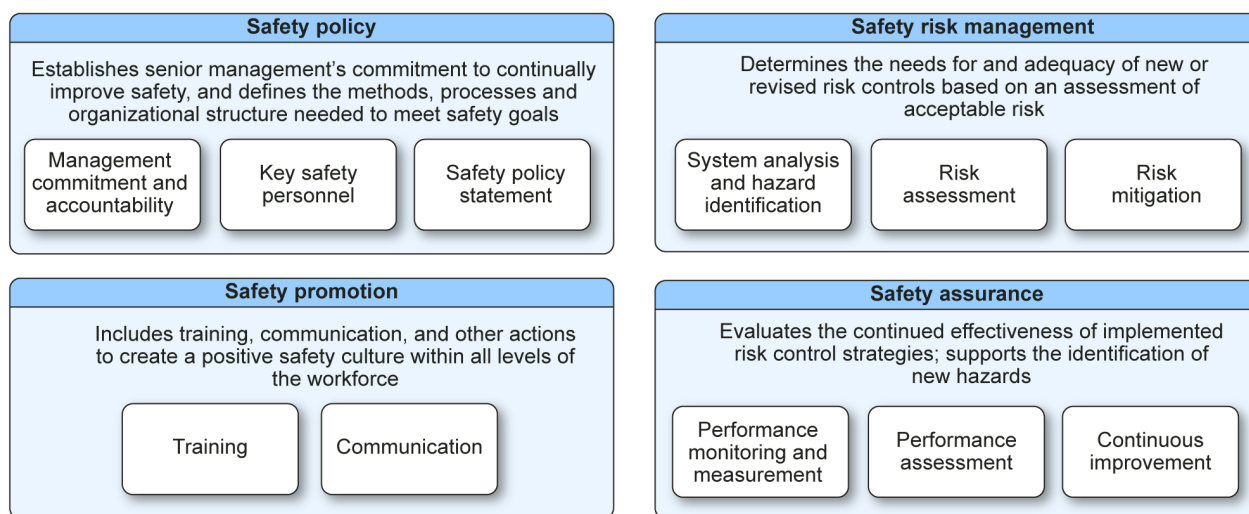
Safety policy

Establishes senior management's commitment to continually improve safety, and defines the methods, processes and organizational structure needed to meet safety goals

Management commitment and accountability

Key safety personnel

Safety policy statement

Safety risk management

Determines the needs for and adequacy of new or revised risk controls based on an assessment of acceptable risk

System analysis and hazard identification

Risk assessment

Risk mitigation

Safety promotion

Includes training, communication, and other actions to create a positive safety culture within all levels of the workforce

Training

Communication

Safety assurance

Evaluates the continued effectiveness of implemented risk control strategies; supports the identification of new hazards

Performance monitoring and measurement

Performance assessment

Continuous improvement